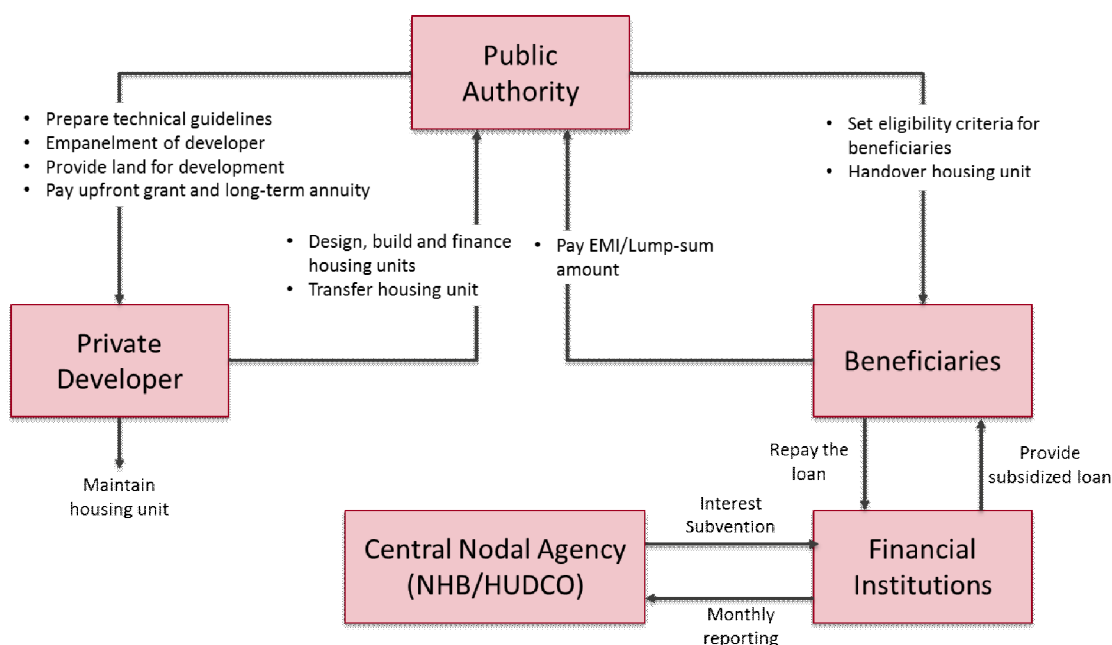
Public Authority

• Prepare technical guidelines
• Empanelment of developer
• Provide land for development
• Pay upfront grant and long-term annuity

• Set eligibility criteria for beneficiaries
• Handover housing unit

• Design, build and finance housing units
• Transfer housing unit

• Pay EMI/Lump-sum amount

Private Developer

Beneficiaries

Maintain housing unit

Repay the loan

Provide subsidized loan

Interest Subvention

Central Nodal Agency (NHB/HUDCO)

Financial Institutions

Monthly reporting